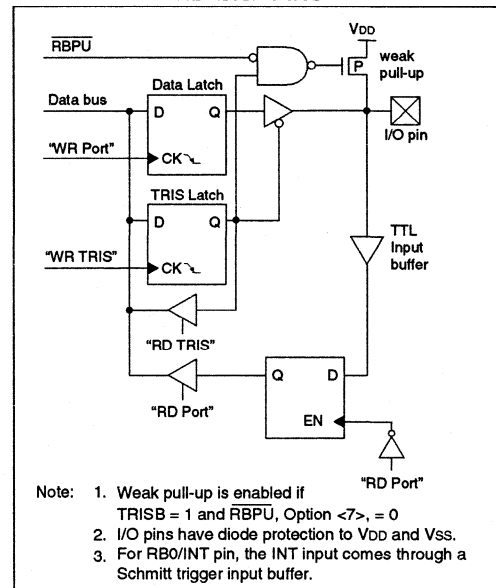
$\overline{RBPU}$

VDD

weak pull-up

P

Data Latch

Data bus

D

Q

I/O pin

"WR Port"

CK

TRIS Latch

D

Q

TTL Input buffer

"WR TRIS"

CK

"RD TRIS"

Q

D

"RD Port"

EN

"RD Port"

Note: 1. Weak pull-up is enabled if TRISB = 1 and $\overline{RBPU}$, Option <7>, = 0

2. I/O pins have diode protection to VDD and VSS.

3. For RB0/INT pin, the INT input comes through a Schmitt trigger input buffer.